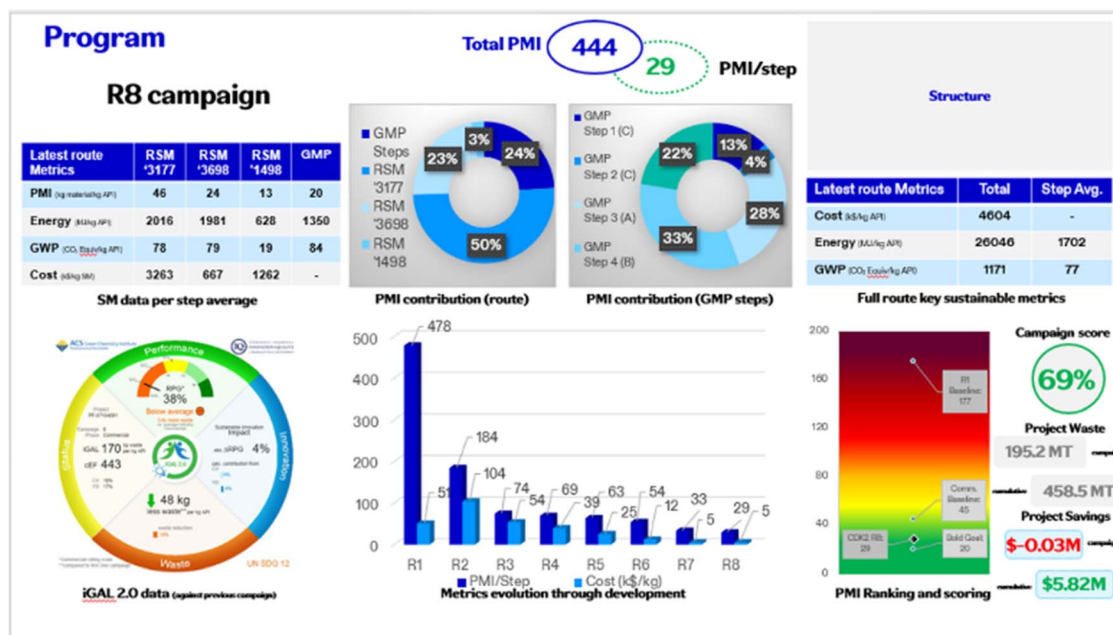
Program

Total PMI 444

29 PMI/step

R8 campaign

Structure

| Latest route Metrics | RSM '3177 | RSM '3698 | RSM '1498 | GMP |
|---|---|---|---|---|
| PMI (kg material/kg API) | 46 | 24 | 13 | 20 |
| Energy (MJ/kg API) | 2016 | 1981 | 628 | 1350 |
| GWP (CO₂ Equiv/kg API) | 78 | 79 | 19 | 84 |
| Cost (k$/kg SM) | 3263 | 667 | 1262 | - |

SM data per step average

GMP Steps
RSM '3177
RSM '3698
RSM '1498

3%
24%
23%
50%

PMI contribution (route)

GMP Step 1 (C)
GMP Step 2 (C)
GMP Step 3 (A)
GMP Step 4 (B)

13%
22%
4%
28%
33%

PMI contribution (GMP steps)

| Latest route Metrics | Total | Step Avg. |
|---|---|---|
| Cost (k$/kg API) | 4604 | - |
| Energy (MJ/kg API) | 26046 | 1702 |
| GWP (CO₂ Equiv/kg API) | 1171 | 77 |

Full route key sustainable metrics

ACS Green Chemistry Institute
Performance
RPG
38%
Below average
Innovation
Sustainable innovation impact
4%
Project
Phase Commercial
iGAL 170 kg waste per kg API
cEF 443
48 kg
less waste per kg API
Status
Waste
UN SDG 12

iGAL 2.0 data (against previous campaign)

500
400
300
200
100
0
478
51
184
104
74
54
54
69
39
63
25
54
12
33
5
29
5
R1 R2 R3 R4 R5 R6 R7 R8
PMI/Step
Cost (k$/kg)

Metrics evolution through development

200
160
120
80
40
0
R1 Baseline: 177
Comm. Baseline: 45
CDK2 R8: 29
Gold Goal: 20

PMI Ranking and scoring

Campaign score
69%
Project Waste
195.2 MT campaign
cumulative 458.5 MT
Project Savings
$-0.03M campaign
cumulative $5.82M